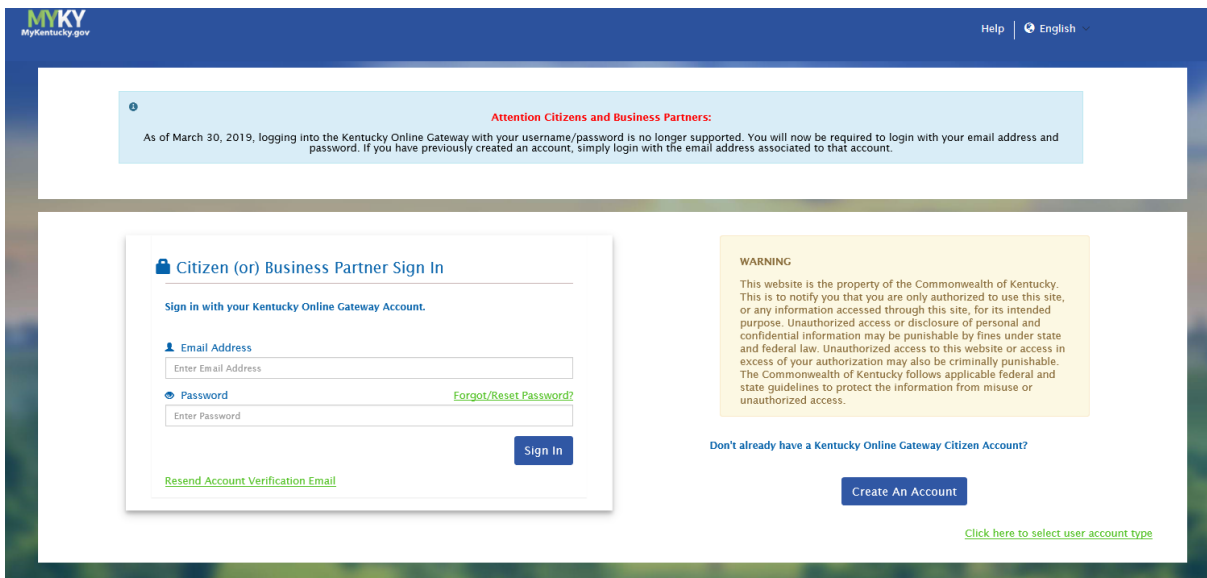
MYKY
MyKentucky.gov

Help | English

Attention Citizens and Business Partners:

As of March 30, 2019, logging into the Kentucky Online Gateway with your username/password is no longer supported. You will now be required to login with your email address and password. If you have previously created an account, simply login with the email address associated to that account.

Citizen (or) Business Partner Sign In

Sign in with your Kentucky Online Gateway Account.

Email Address

Enter Email Address

Password

Forgot/Reset Password?

Enter Password

Sign In

Resend Account Verification Email

WARNING

This website is the property of the Commonwealth of Kentucky. This is to notify you that you are only authorized to use this site, or any information accessed through this site, for its intended purpose. Unauthorized access or disclosure of personal and confidential information may be punishable by fines under state and federal law. Unauthorized access to this website or access in excess of your authorization may also be criminally punishable. The Commonwealth of Kentucky follows applicable federal and state guidelines to protect the information from misuse or unauthorized access.

Don't already have a Kentucky Online Gateway Citizen Account?

Create An Account

Click here to select user account type